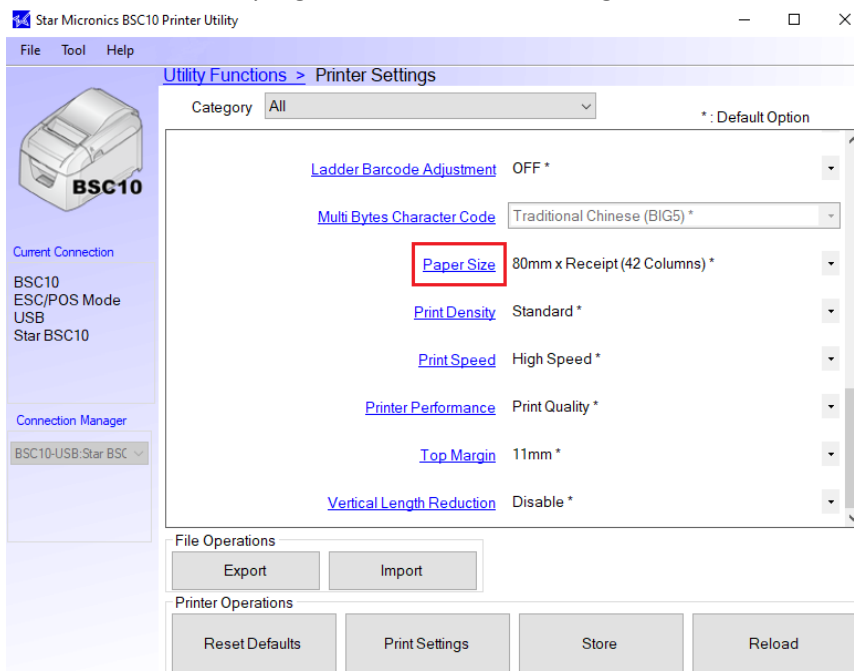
Star Micronics BSC10 Printer Utility

File Tool Help

BSC10

Utility Functions > Printer Settings

Category All

* : Default Option

Ladder Barcode Adjustment OFF *

Multi Bytes Character Code Traditional Chinese (BIG5) *

Paper Size 80mm x Receipt (42 Columns) *

Print Density Standard *

Print Speed High Speed *

Printer Performance Print Quality *

Top Margin 11mm *

Vertical Length Reduction Disable *

Current Connection

BSC10
ESC/POS Mode
USB
Star BSC10

Connection Manager

BSC10-USB:Star BSC

File Operations

Export

Import

Printer Operations

Reset Defaults

Print Settings

Store

Reload